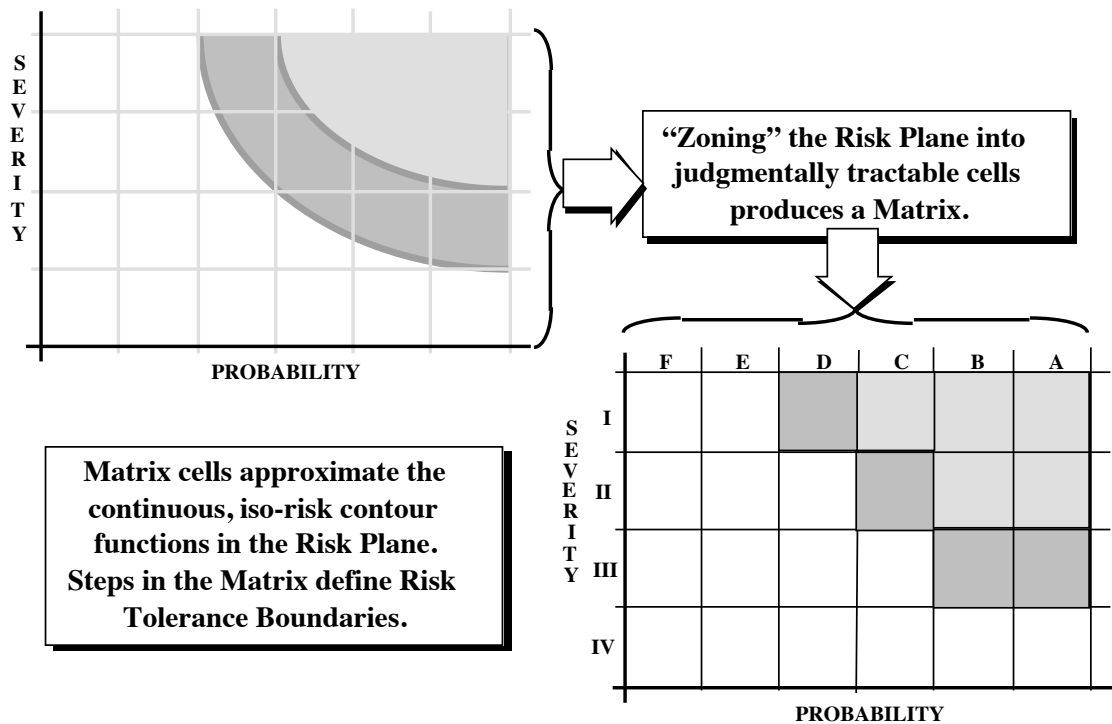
SEVERITY

PROBABILITY

"Zoning" the Risk Plane into judgmentally tractable cells produces a Matrix.

| | F | E | D | C | B | A |
|---|---|---|---|---|---|---|
| I | | | | | | |
| II | | | | | | |
| III | | | | | | |
| IV | | | | | | |

SEVERITY

PROBABILITY

Matrix cells approximate the continuous, iso-risk contour functions in the Risk Plane. Steps in the Matrix define Risk Tolerance Boundaries.